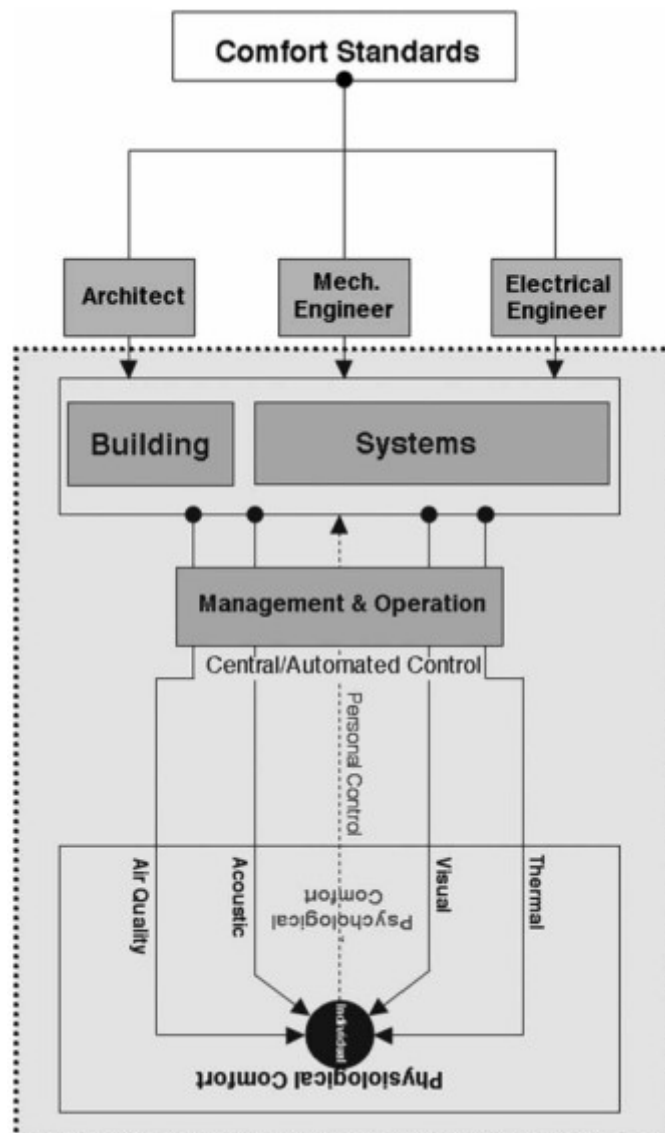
Comfort Standards

Architect

Mech. Engineer

Electrical Engineer

Building

Systems

Management & Operation

Central/Automated Control

Personal Control

Air Quality

Acoustic

Psychological Comfort

Visual

Thermal

Individual

Physiological Comfort